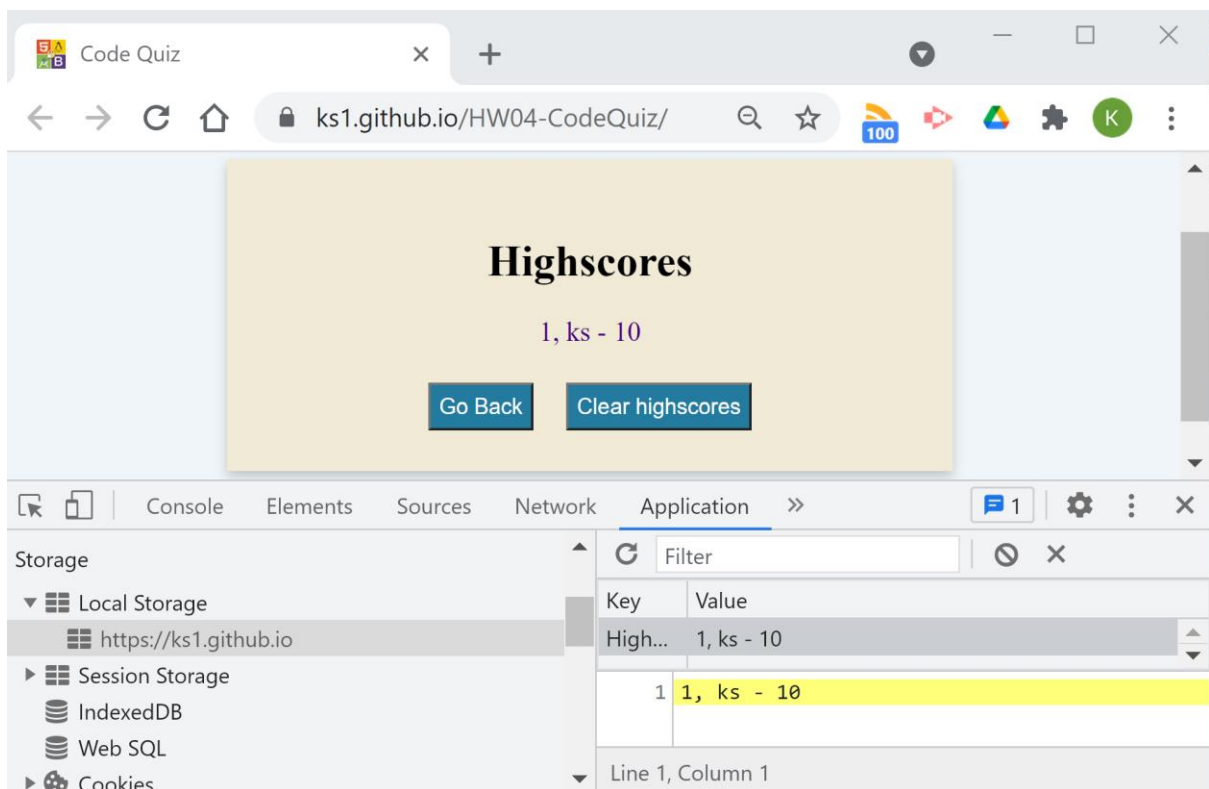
Code Quiz

ks1.github.io/HW04-CodeQuiz/

100

K

Highscores

1, ks - 10

Go Back Clear highscores

Console Elements Sources Network Application »

1

Storage

Local Storage

https://ks1.github.io

Session Storage

IndexedDB

Web SQL

Cookies

Filter

| Key | Value |
|---|---|
| High... | 1, ks - 10 |

1 1, ks - 10

Line 1, Column 1